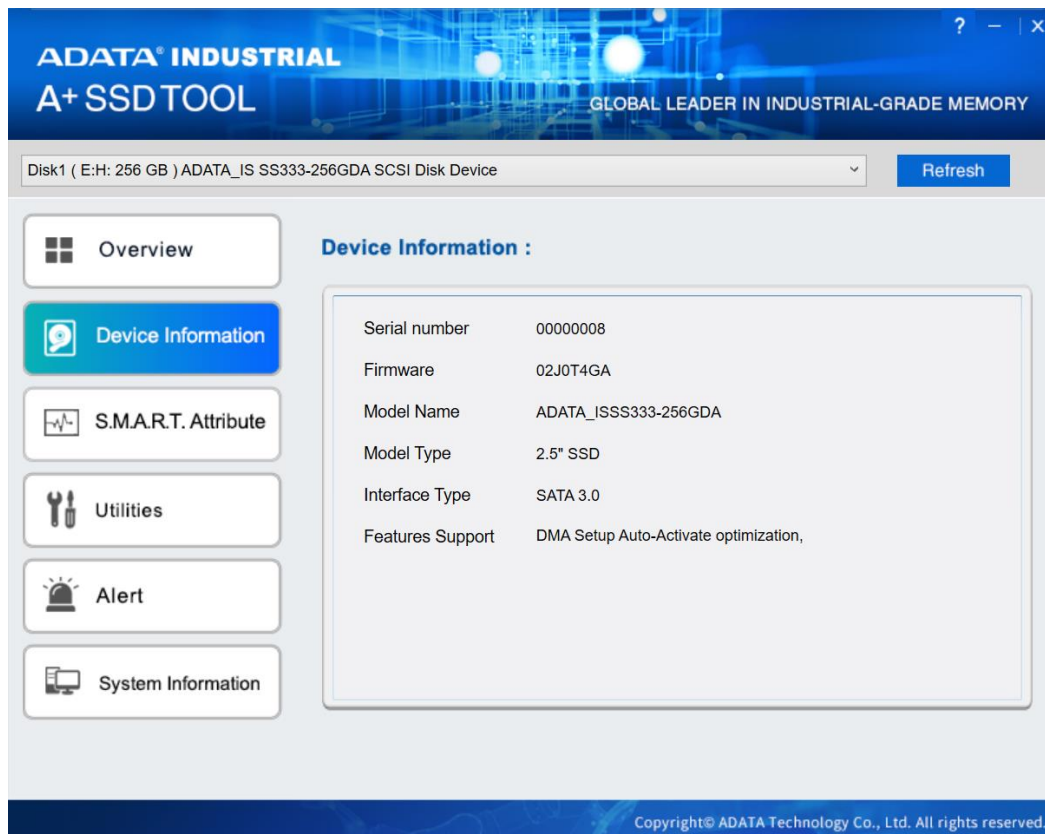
ADATA® INDUSTRIAL
A+ SSD TOOL

? – ×

GLOBAL LEADER IN INDUSTRIAL-GRADE MEMORY

Disk1 ( E:H: 256 GB ) ADATA_IS SS333-256GDA SCSI Disk Device

Refresh

Overview

Device Information

S.M.A.R.T. Attribute

Utilities

Alert

System Information

Device Information :

| | |
|---|---|
| Serial number | 00000008 |
| Firmware | 02J0T4GA |
| Model Name | ADATA_ISSS333-256GDA |
| Model Type | 2.5" SSD |
| Interface Type | SATA 3.0 |
| Features Support | DMA Setup Auto-Activate optimization, |

Copyright© ADATA Technology Co., Ltd. All rights reserved.